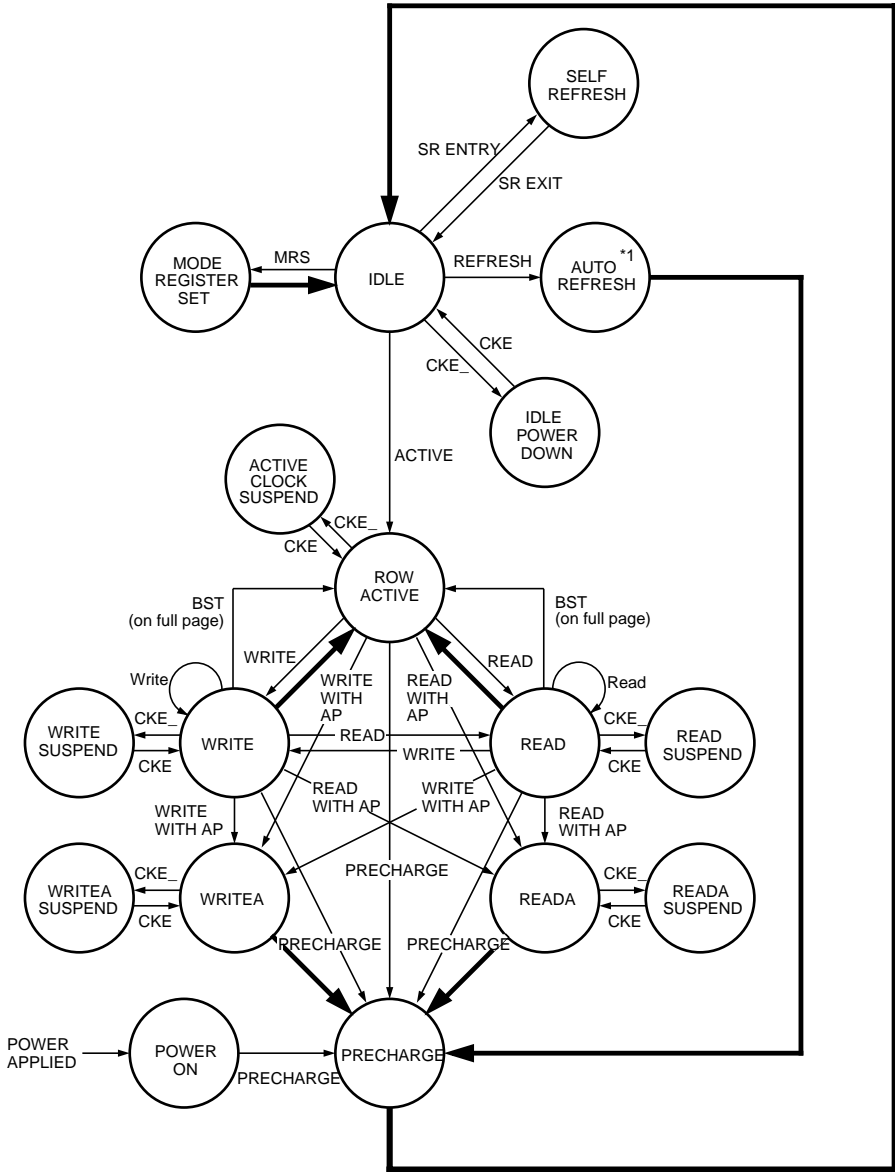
SELF REFRESH

SR ENTRY

SR EXIT

MODE REGISTER SET

MRS

IDLE

REFRESH

AUTO REFRESH $^{*1}$

CKE

CKE_

IDLE POWER DOWN

ACTIVE

ACTIVE CLOCK SUSPEND

CKE_

CKE

ROW ACTIVE

BST (on full page)

BST (on full page)

WRITE

WRITE WITH AP

READ WITH AP

READ

Write

Read

WRITE SUSPEND

CKE_

CKE

WRITE

READ

WRITE

READ

CKE_

CKE

READ SUSPEND

READ WITH AP

WRITE WITH AP

WRITE WITH AP

READ WITH AP

PRECHARGE

WRITEA SUSPEND

CKE_

CKE

WRITEA

READA

CKE_

CKE

READA SUSPEND

PRECHARGE

PRECHARGE

POWER APPLIED

POWER ON

PRECHARGE

PRECHARGE